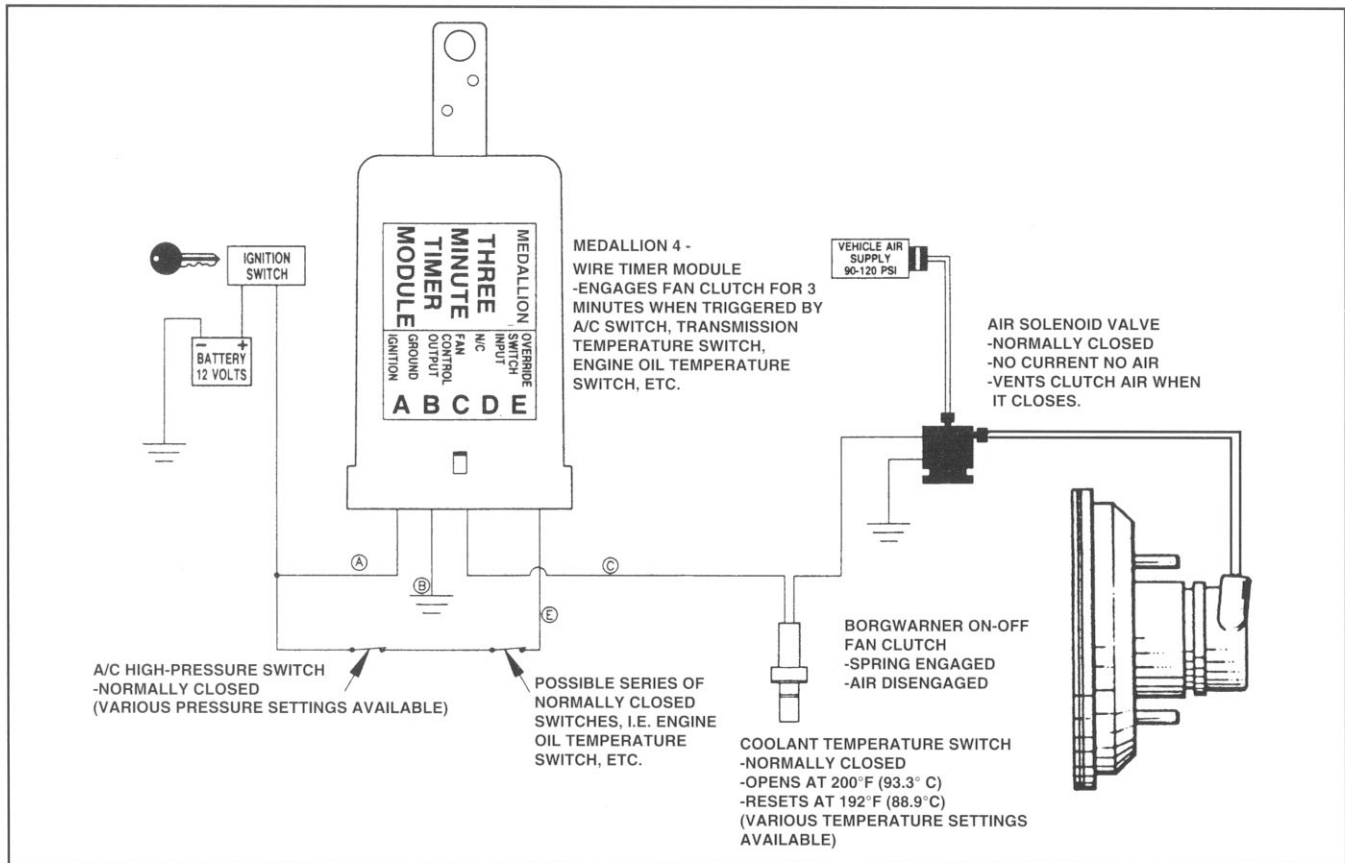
IGNITION SWITCH

BATTERY 12 VOLTS

MEDALLION THREE MINUTE TIMER MODULE

OVERRIDE SWITCH INPUT
N/C
FAN CONTROL OUTPUT
GROUND
IGNITION

A B C D E

MEDALLION 4 - WIRE TIMER MODULE -ENGAGES FAN CLUTCH FOR 3 MINUTES WHEN TRIGGERED BY A/C SWITCH, TRANSMISSION TEMPERATURE SWITCH, ENGINE OIL TEMPERATURE SWITCH, ETC.

VEHICLE AIR SUPPLY 90-120 PSI

AIR SOLENOID VALVE
-NORMALLY CLOSED
-NO CURRENT NO AIR
-VENTS CLUTCH AIR WHEN IT CLOSES.

Ⓐ

Ⓑ

Ⓒ

Ⓔ

BORGWARNER ON-OFF FAN CLUTCH
-SPRING ENGAGED
-AIR DISENGAGED

A/C HIGH-PRESSURE SWITCH
-NORMALLY CLOSED
(VARIOUS PRESSURE SETTINGS AVAILABLE)

POSSIBLE SERIES OF NORMALLY CLOSED SWITCHES, I.E. ENGINE OIL TEMPERATURE SWITCH, ETC.

COOLANT TEMPERATURE SWITCH
-NORMALLY CLOSED
-OPENS AT 200°F (93.3° C)
-RESETS AT 192°F (88.9°C)
(VARIOUS TEMPERATURE SETTINGS AVAILABLE)